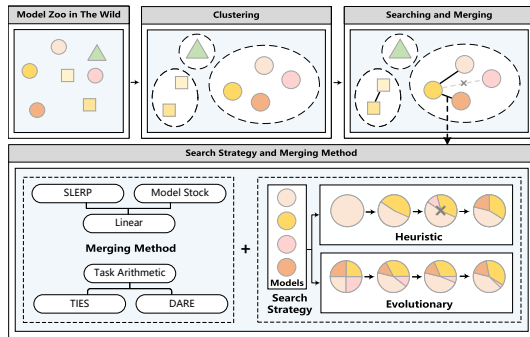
Model Zoo in The Wild

Clustering

Searching and Merging

Search Strategy and Merging Method

SLERP

Model Stock

Linear

Merging Method

Task Arithmetic

TIES

DARE

+

Models

Search Strategy

Heuristic

Evolutionary